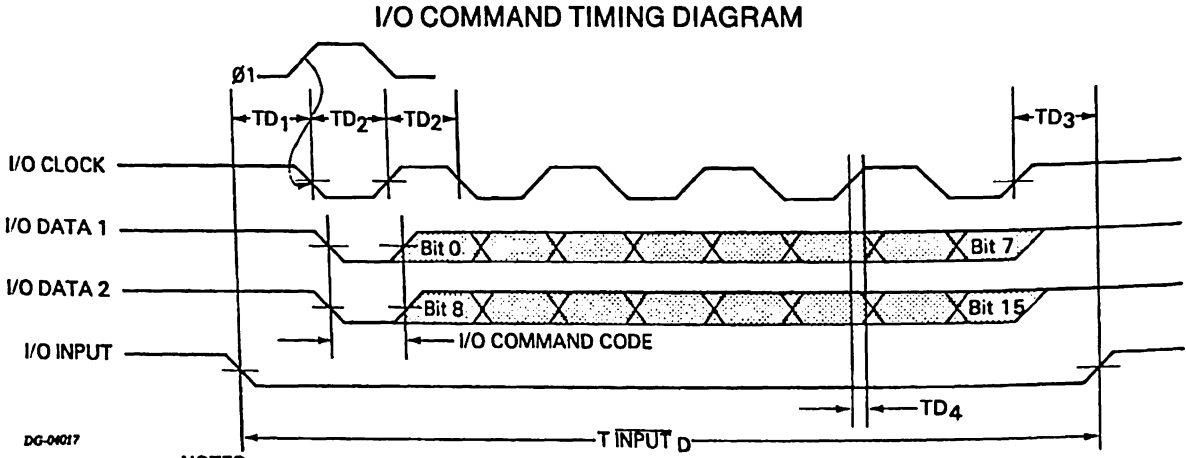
I/O COMMAND TIMING DIAGRAM

Ø1

$TD_1$ $TD_2$ $TD_2$ $TD_3$

I/O CLOCK

I/O DATA 1

Bit 0

Bit 7

I/O DATA 2

Bit 8

Bit 15

I/O COMMAND CODE

I/O INPUT

$TD_4$

DG-04017

$T \overline{INPUT} D$

NOTES